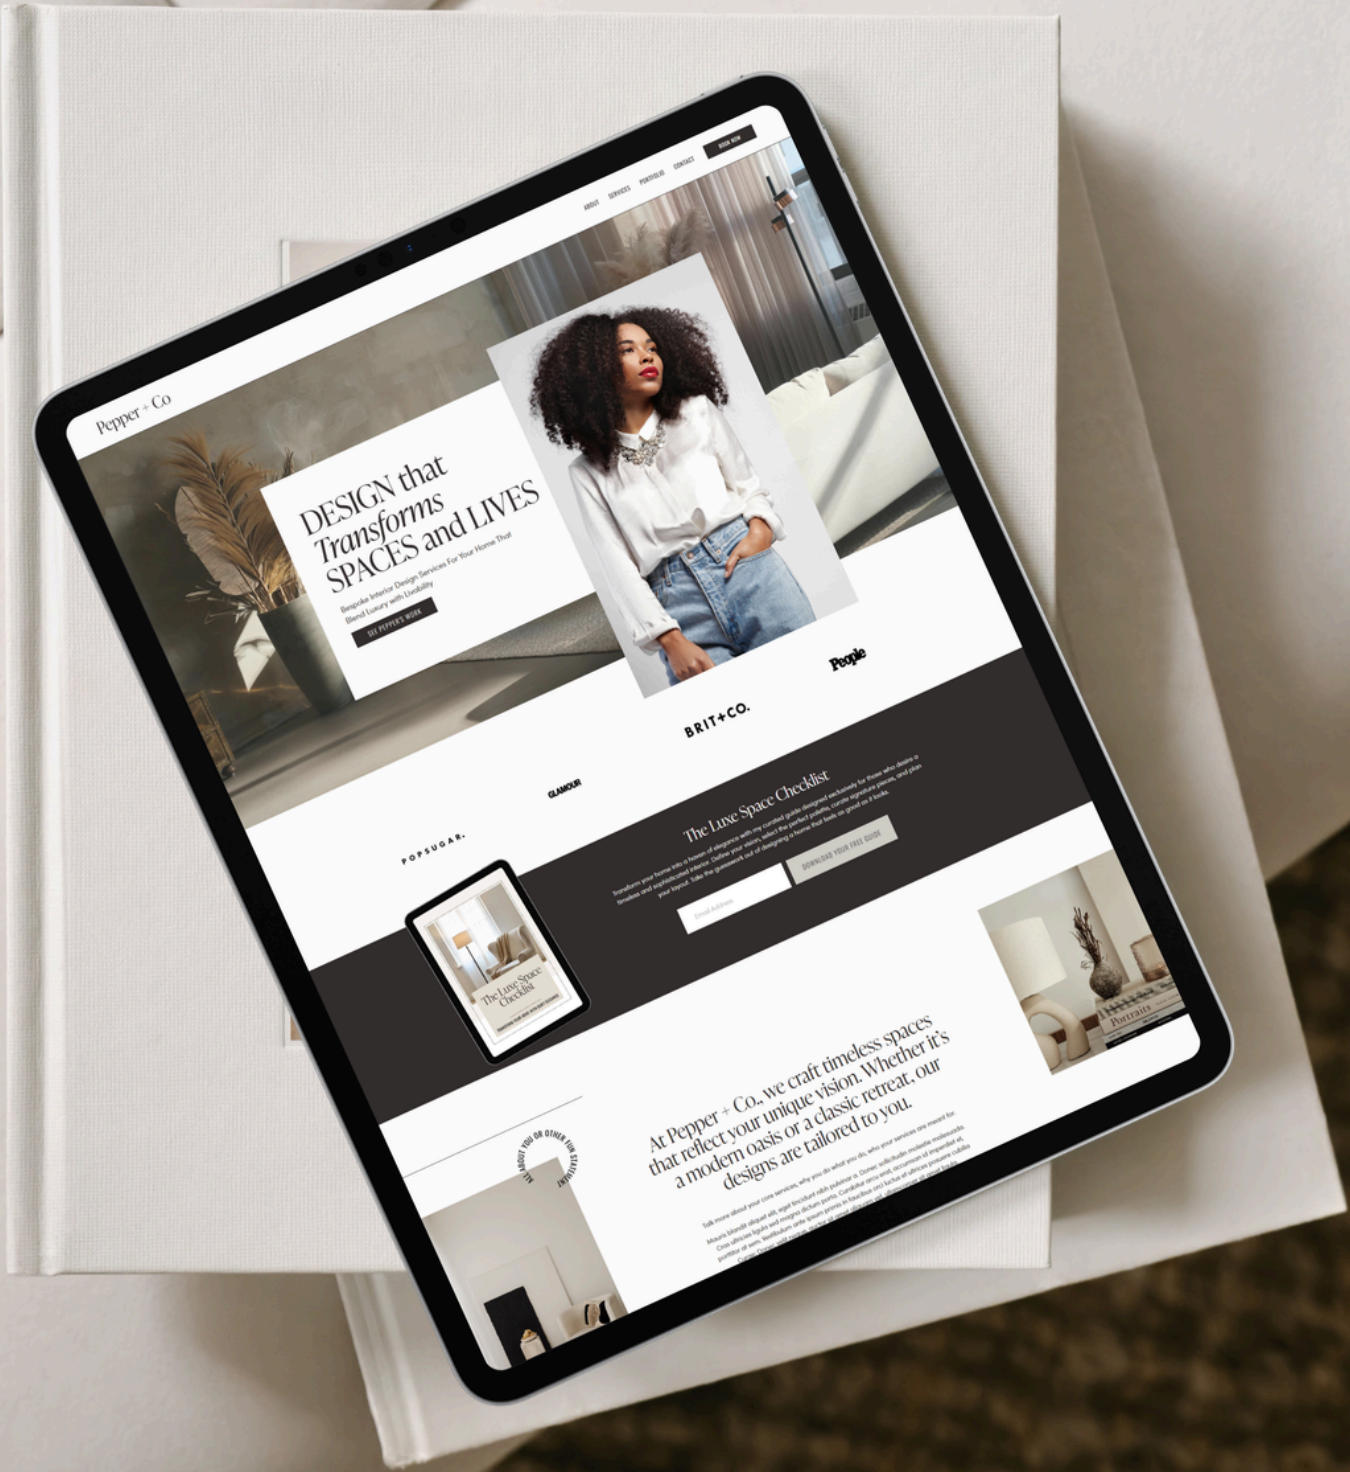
Pepper + Co

ABOUT SERVICES PORTFOLIO CONTACT BOOK NOW

DESIGN that Transforms SPACES and LIVES

Bespoke Interior Design Services For Your Home That Blend Luxury with Livability

SEE PEPPER'S WORK

People

BRIT+CO.

GLAMOUR

POPSUGAR.

The Luxe Space Checklist

Transform your home into a haven of elegance with my curated guide designed exclusively for those who desire a timeless and sophisticated interior. Define your vision, select the perfect palette, curate signature pieces, and plan your layout. Take the guesswork out of designing a home that feels as good as it looks.

Email Address

DOWNLOAD YOUR FREE GUIDE

The Luxe Space Checklist

Portraits

At Pepper + Co., we craft timeless spaces that reflect your unique vision. Whether it's a modern oasis or a classic retreat, our designs are tailored to you.

ALL ABOUT YOU OR OTHER FUN STATEMENT

Talk more about your core services, why you do what you do, who your services are meant for. Mauris blandit aliquet elit, eget tincidunt nibh pulvinar a. Donec sollicitudin molestie malesuada. Cras ultricies ligula sed magna dictum porta. Curabitur arcu erat, accumsan id imperdiet et, porttitor at sem. Vestibulum ante ipsum primis in faucibus orci luctus et ultrices posuere cubilia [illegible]